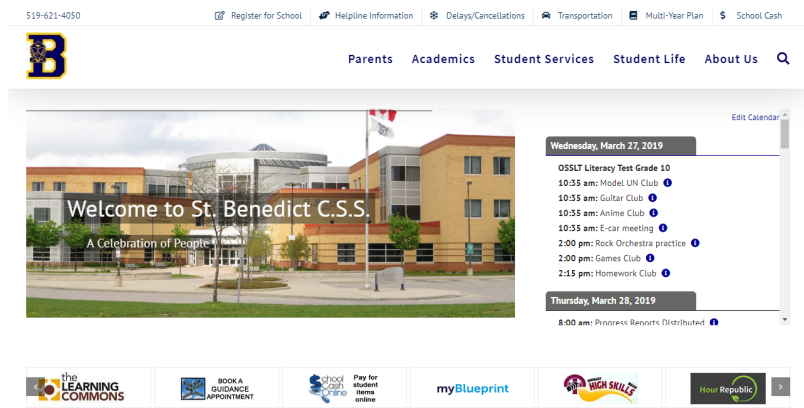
519-621-4050

Register for School | Helpline Information | Delays/Cancellations | Transportation | Multi-Year Plan | School Cash

B

Parents Academics Student Services Student Life About Us

Welcome to St. Benedict C.S.S.

A Celebration of People

Edit Calendar

Wednesday, March 27, 2019

OSSLT Literacy Test Grade 10
10:35 am: Model UN Club
10:35 am: Guitar Club
10:35 am: Anime Club
10:35 am: E-car meeting
2:00 pm: Rock Orchestra practice
2:00 pm: Games Club
2:15 pm: Homework Club

Thursday, March 28, 2019

8:00 am: Progress Reports Distributed

the LEARNING COMMONS

BOOK A GUIDANCE APPOINTMENT

School Cash Online

Pay for student items online

myBlueprint

HIGH SKILLS

Hour Republic